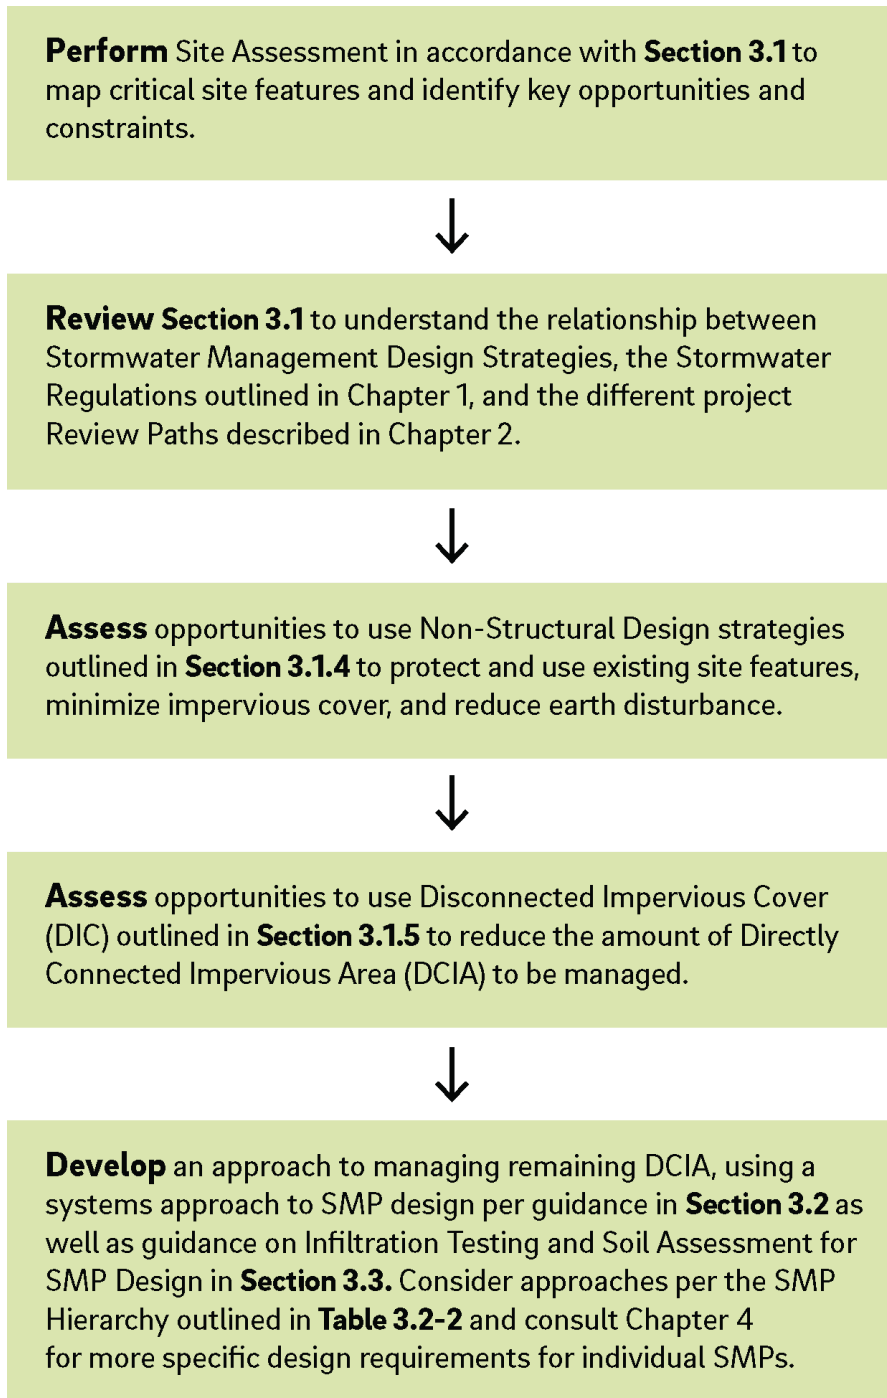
Perform Site Assessment in accordance with Section 3.1 to map critical site features and identify key opportunities and constraints.

↓

Review Section 3.1 to understand the relationship between Stormwater Management Design Strategies, the Stormwater Regulations outlined in Chapter 1, and the different project Review Paths described in Chapter 2.

↓

Assess opportunities to use Non-Structural Design strategies outlined in Section 3.1.4 to protect and use existing site features, minimize impervious cover, and reduce earth disturbance.

↓

Assess opportunities to use Disconnected Impervious Cover (DIC) outlined in Section 3.1.5 to reduce the amount of Directly Connected Impervious Area (DCIA) to be managed.

↓

Develop an approach to managing remaining DCIA, using a systems approach to SMP design per guidance in Section 3.2 as well as guidance on Infiltration Testing and Soil Assessment for SMP Design in Section 3.3. Consider approaches per the SMP Hierarchy outlined in Table 3.2-2 and consult Chapter 4 for more specific design requirements for individual SMPs.